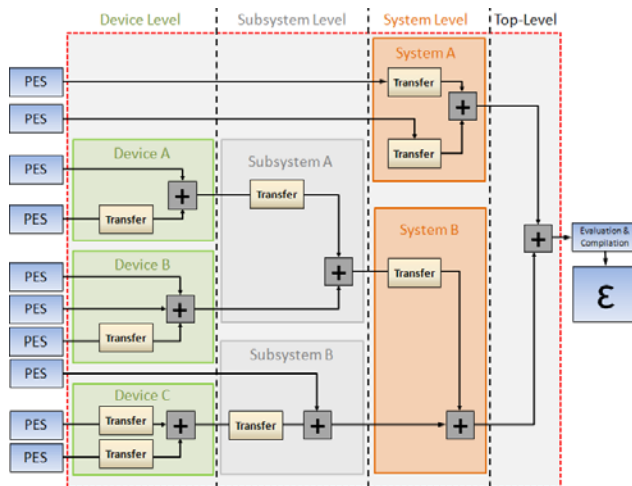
Device Level

Subsystem Level

System Level

Top-Level

PES

PES

PES

PES

PES

PES

PES

PES

PES

PES

System A

Transfer

+

Transfer

Device A

+

Transfer

Subsystem A

Transfer

Device B

+

Transfer

+

System B

Transfer

+

Evaluation & Compilation

ε

Subsystem B

Device C

Transfer

Transfer

+

Transfer

+

+